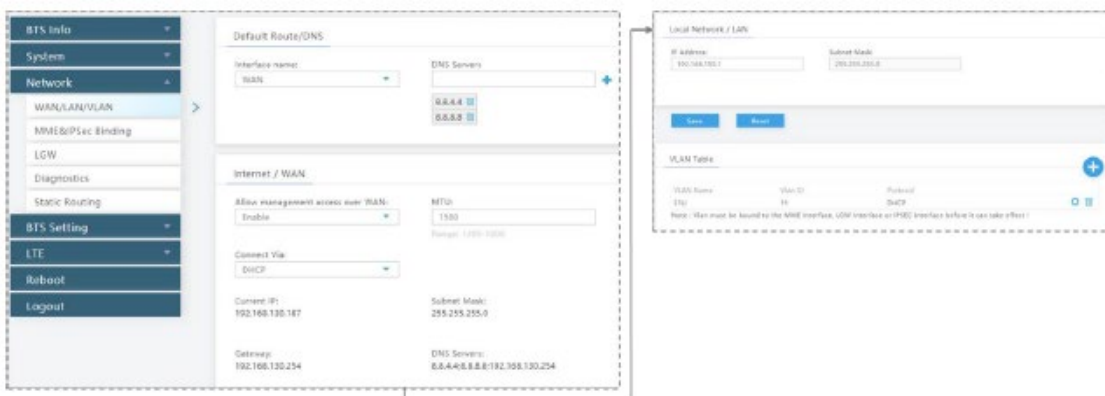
BTS Info
System
Network
WAN/LAN/VLAN
MME&IPSec Binding
LGW
Diagnostics
Static Routing
BTS Setting
LTE
Reboot
Logout

Default Route/DNS

Interface name:
WAN

DNS Servers

8.8.4.4
8.8.8.8

Internet / WAN

Allow management access over WAN:
Enable

MTU:
1500
Range: 1280-1500

Connect Via:
DHCP

Current IP:
192.168.130.187

Subnet Mask:
255.255.255.0

Gateway:
192.168.130.254

DNS Servers:
8.8.4.4;8.8.8.8;192.168.130.254

Local Network / LAN

IP Address:
192.168.150.1

Subnet Mask:
255.255.255.0

Save
Reset

VLAN Table

| VLAN Name | Vlan ID | Protocol |
|---|---|---|
| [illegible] | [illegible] | DHCP |

Note : Vlan must be bound to the MME interface, LGW interface or IPSEC interface before it can take effect !